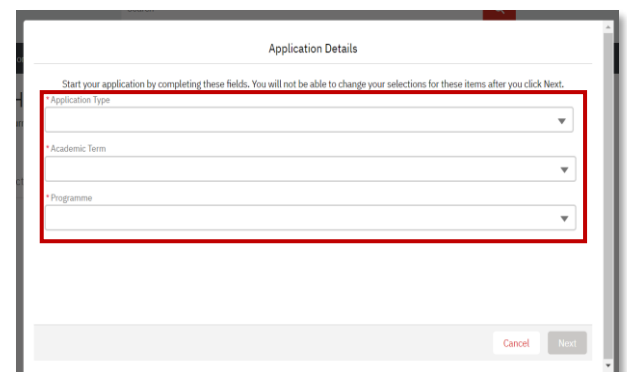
Application Details

Start your application by completing these fields. You will not be able to change your selections for these items after you click Next.

* Application Type

* Academic Term

* Programme

Cancel Next